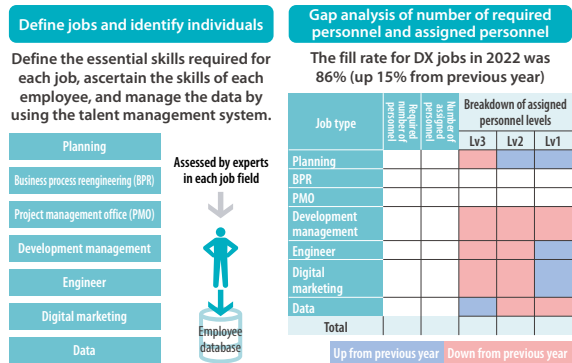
Define jobs and identify individuals

Define the essential skills required for each job, ascertain the skills of each employee, and manage the data by using the talent management system.

Planning

Business process reengineering (BPR)

Project management office (PMO)

Development management

Engineer

Digital marketing

Data

Assessed by experts in each job field

Employee database

Gap analysis of number of required personnel and assigned personnel

The fill rate for DX jobs in 2022 was 86% (up 15% from previous year)

| Job type | Required number of personnel | Number of assigned personnel | Breakdown of assigned personnel levels Lv3 | Lv2 | Lv1 |
|---|---|---|---|---|---|
| Planning | | | | | |
| BPR | | | | | |
| PMO | | | | | |
| Development management | | | | | |
| Engineer | | | | | |
| Digital marketing | | | | | |
| Data | | | | | |
| Total | | | | | |

Up from previous year Down from previous year